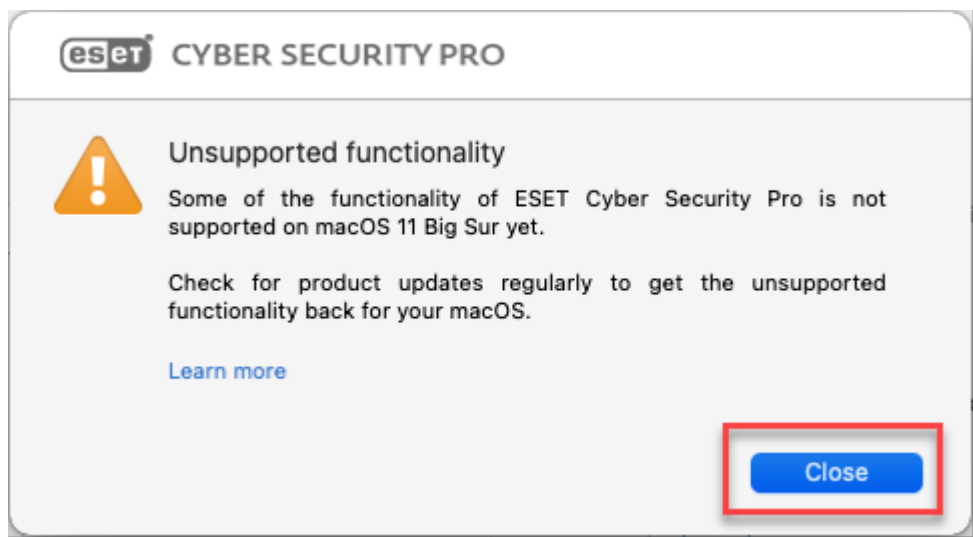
eset CYBER SECURITY PRO

Unsupported functionality

Some of the functionality of ESET Cyber Security Pro is not supported on macOS 11 Big Sur yet.

Check for product updates regularly to get the unsupported functionality back for your macOS.

Learn more

Close